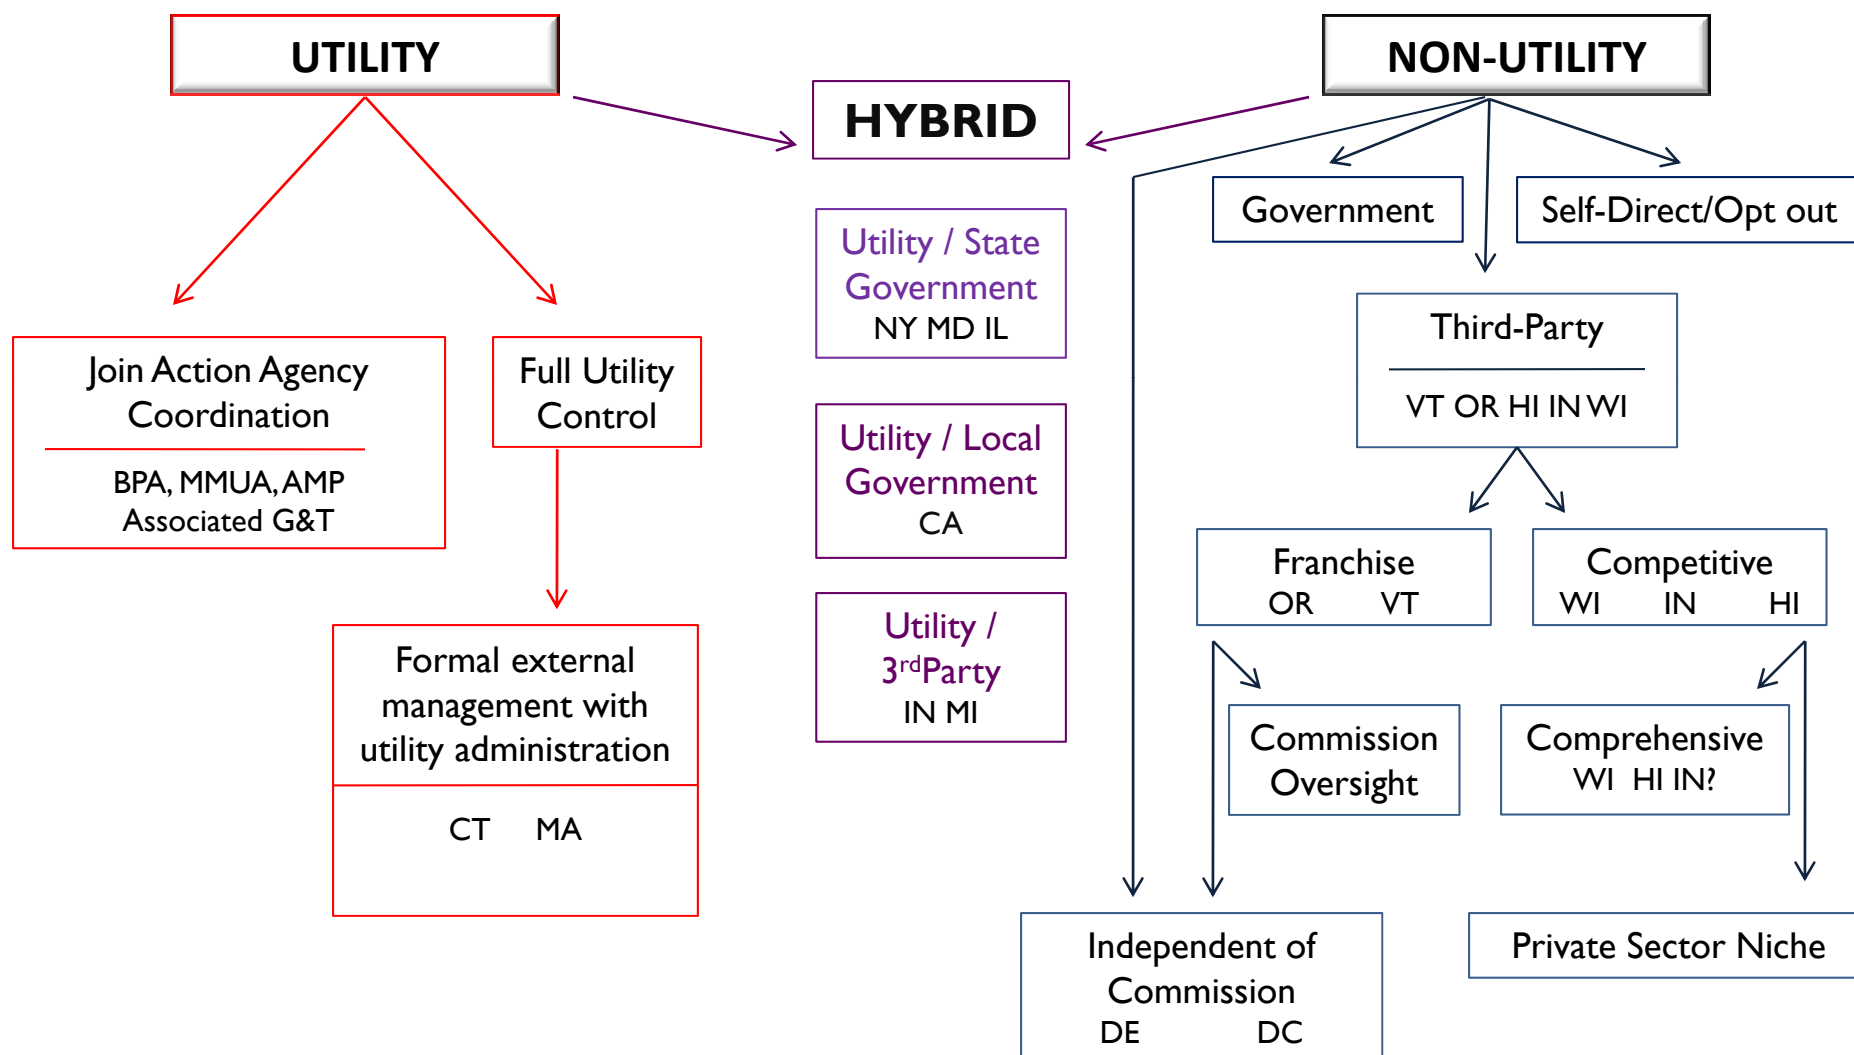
UTILITY

HYBRID

NON-UTILITY

Join Action Agency Coordination

BPA, MMUA, AMP Associated G&T

Full Utility Control

Formal external management with utility administration

CT MA

Utility / State Government
NY MD IL

Utility / Local Government
CA

Utility / $3^{rd}$Party
IN MI

Government

Self-Direct/Opt out

Third-Party

VT OR HI IN WI

Franchise
OR VT

Competitive
WI IN HI

Commission Oversight

Comprehensive
WI HI IN?

Independent of Commission
DE DC

Private Sector Niche